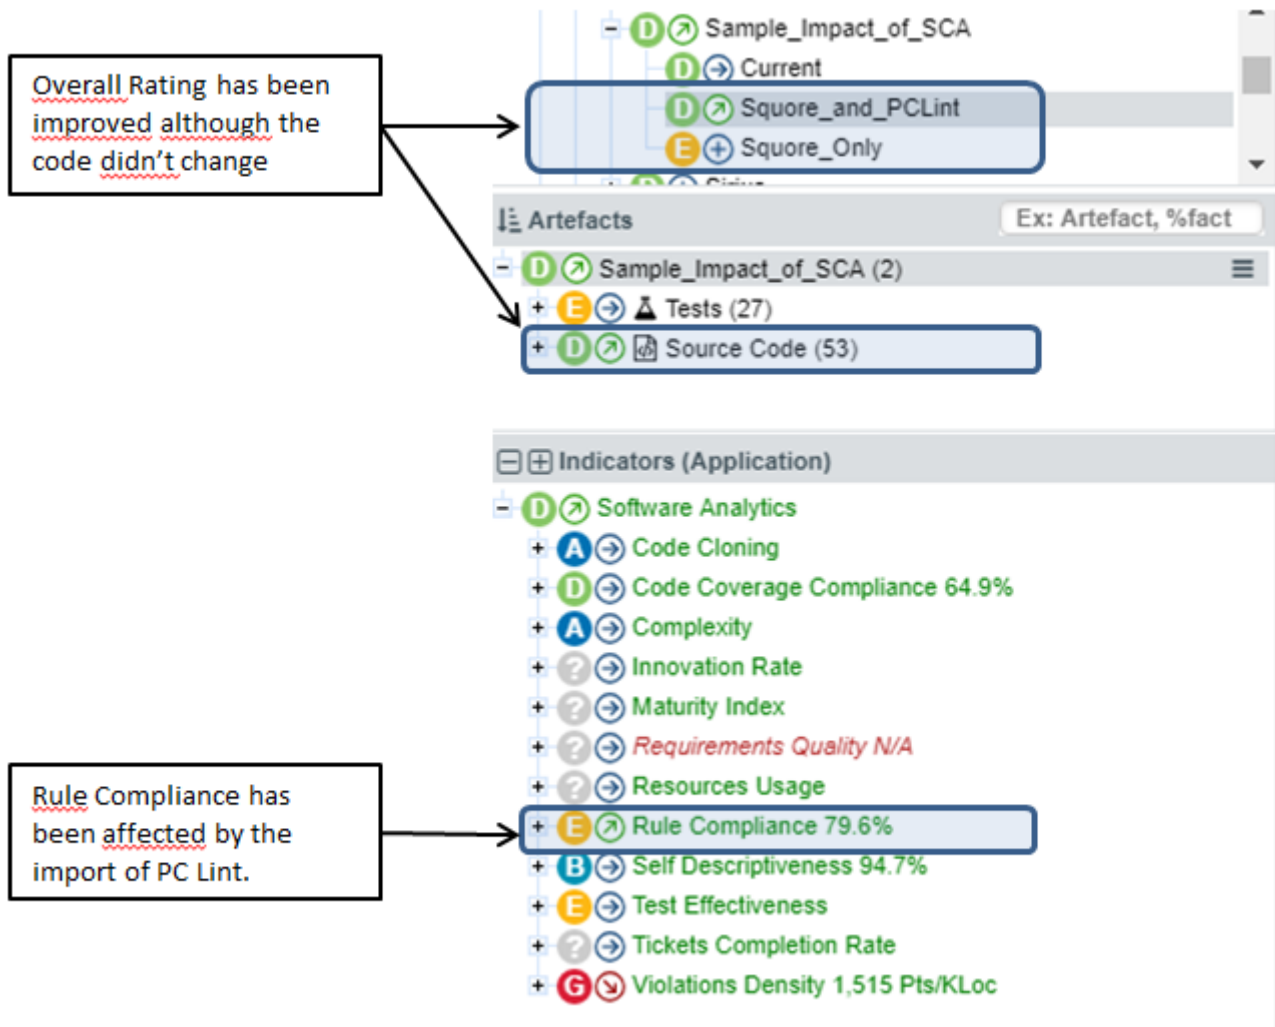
Overall Rating has been improved although the code didn't change

D Sample_Impact_of_SCA
D Current
D Squore_and_PCLint
E Squore_Only

Artefacts
Ex: Artefact, %fact

D Sample_Impact_of_SCA (2)
E Tests (27)
D Source Code (53)

Indicators (Application)

D Software Analytics
A Code Cloning
D Code Coverage Compliance 64.9%
A Complexity
? Innovation Rate
? Maturity Index
? Requirements Quality N/A
? Resources Usage
E Rule Compliance 79.6%
B Self Descriptiveness 94.7%
E Test Effectiveness
? Tickets Completion Rate
G Violations Density 1,515 Pts/KLoc

Rule Compliance has been affected by the import of PC Lint.